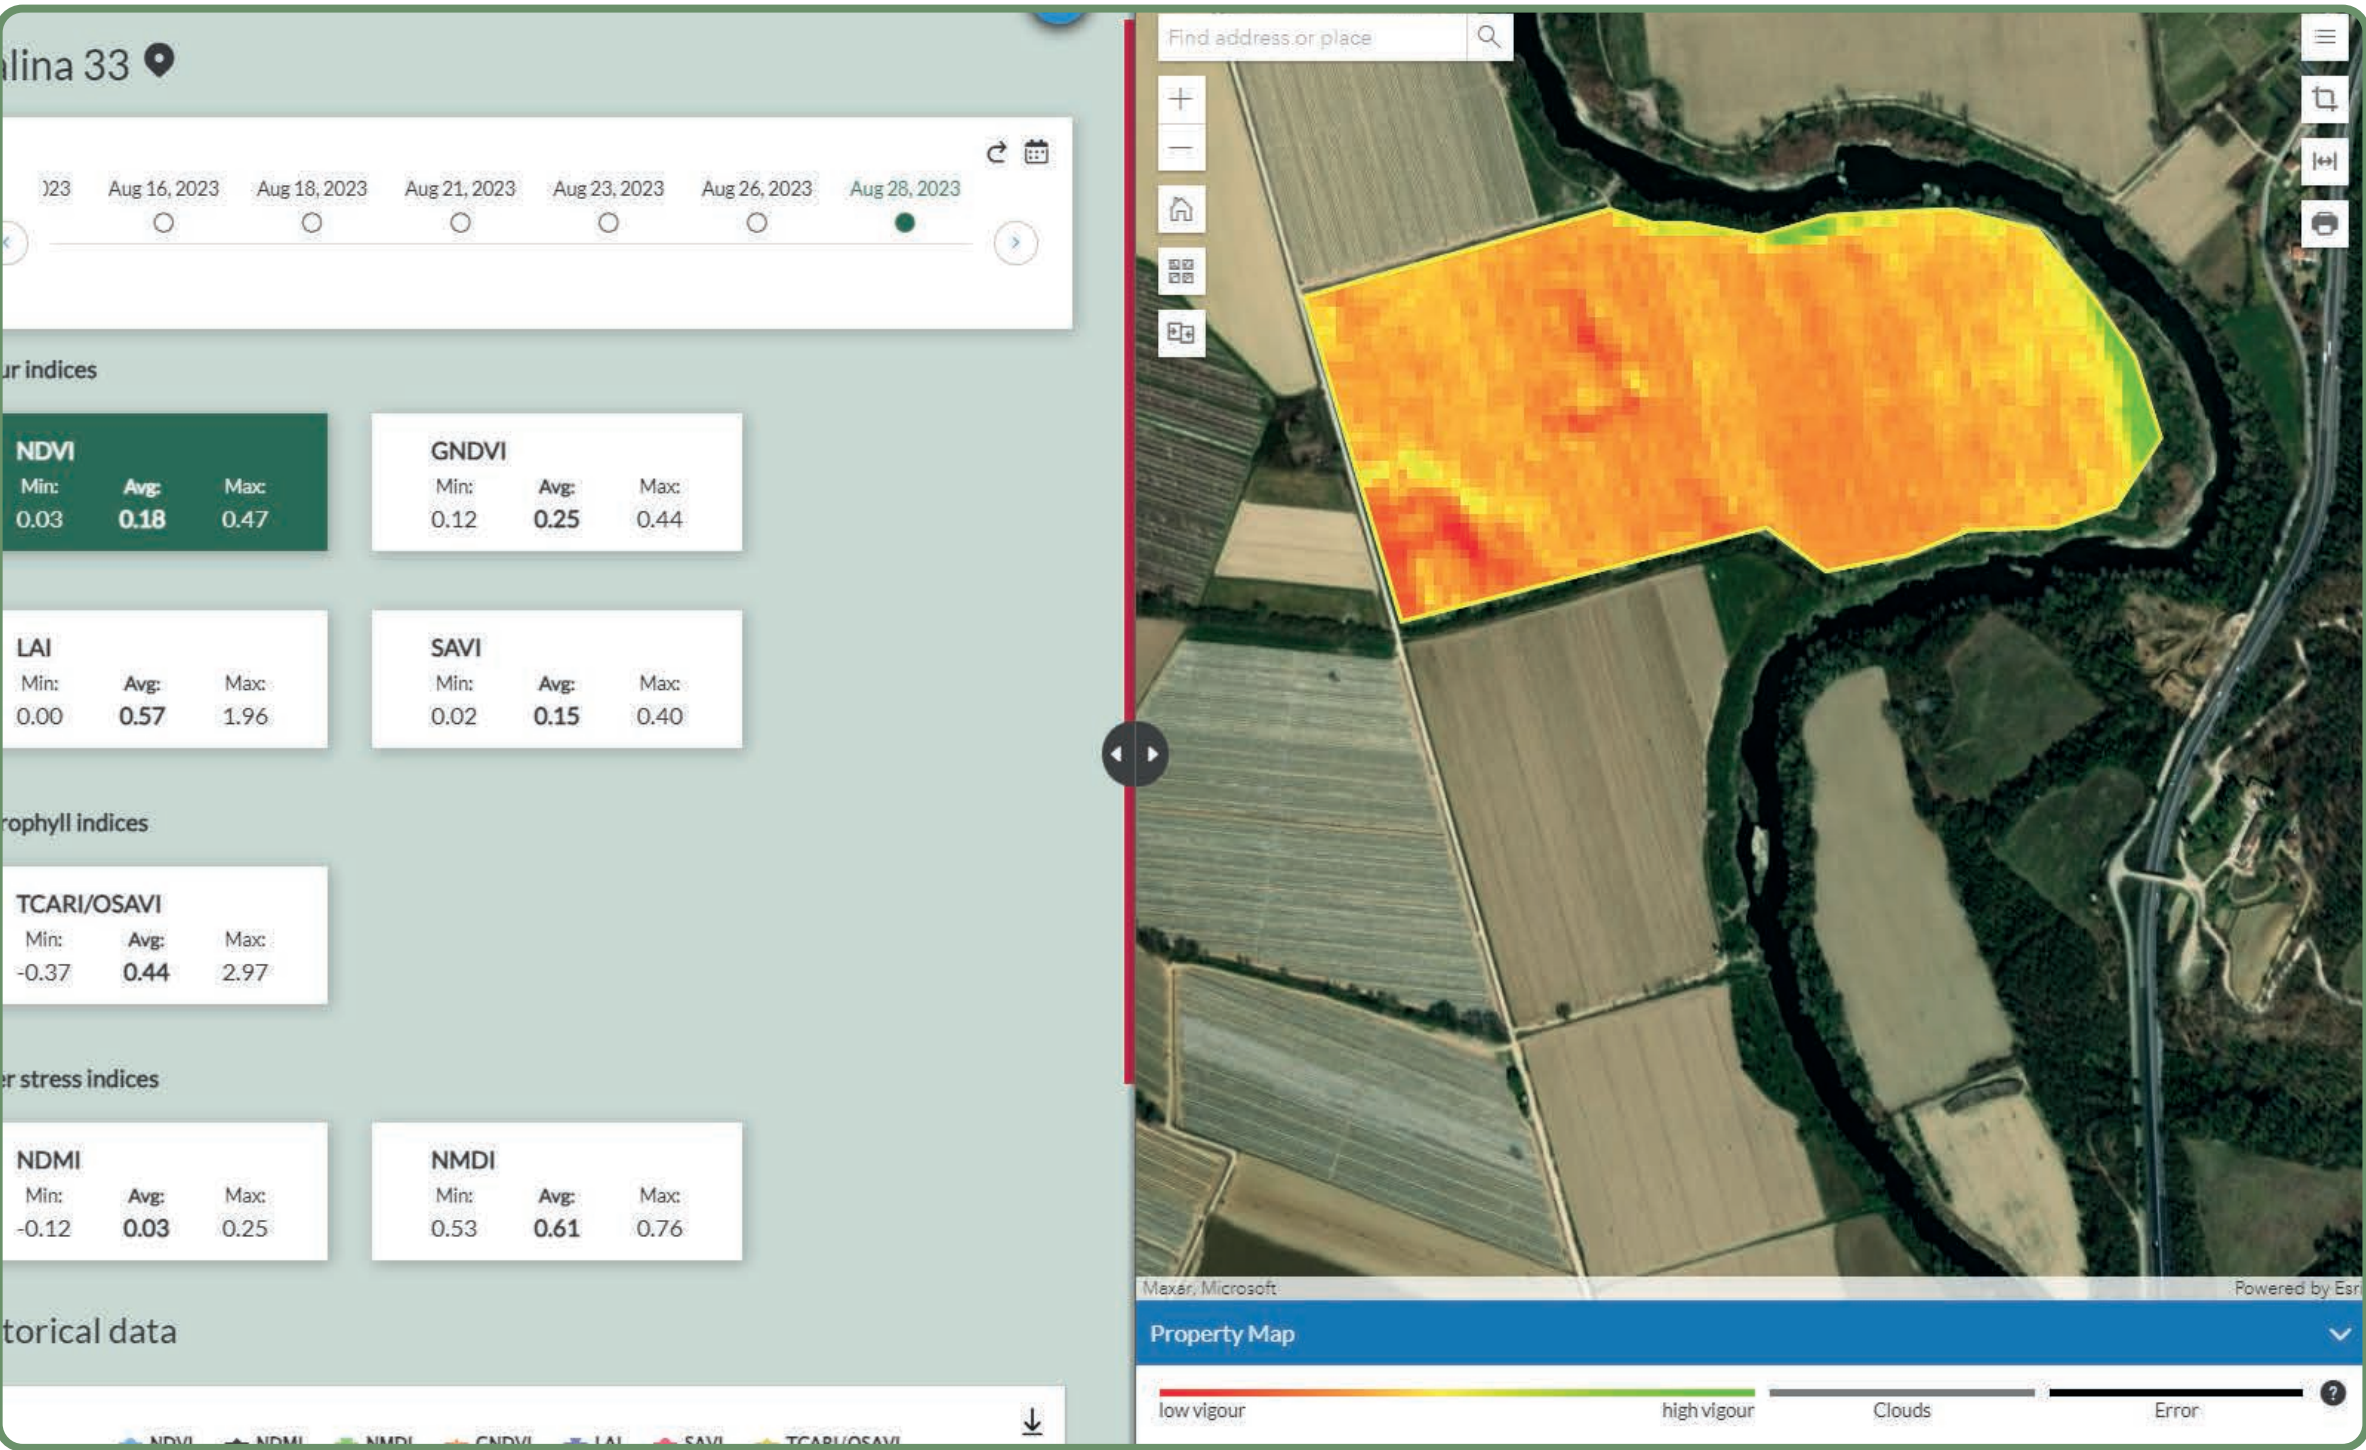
lina 33

)23 Aug 16, 2023 Aug 18, 2023 Aug 21, 2023 Aug 23, 2023 Aug 26, 2023 Aug 28, 2023

ur indices

NDVI
Min: 0.03 Avg: 0.18 Max: 0.47

GNDVI
Min: 0.12 Avg: 0.25 Max: 0.44

LAI
Min: 0.00 Avg: 0.57 Max: 1.96

SAVI
Min: 0.02 Avg: 0.15 Max: 0.40

rophyll indices

TCARI/OSAVI
Min: -0.37 Avg: 0.44 Max: 2.97

r stress indices

NDMI
Min: -0.12 Avg: 0.03 Max: 0.25

NMDI
Min: 0.53 Avg: 0.61 Max: 0.76

torical data

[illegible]

Find address or place

Maxar, Microsoft
Powered by Esri

Property Map

low vigour high vigour Clouds Error